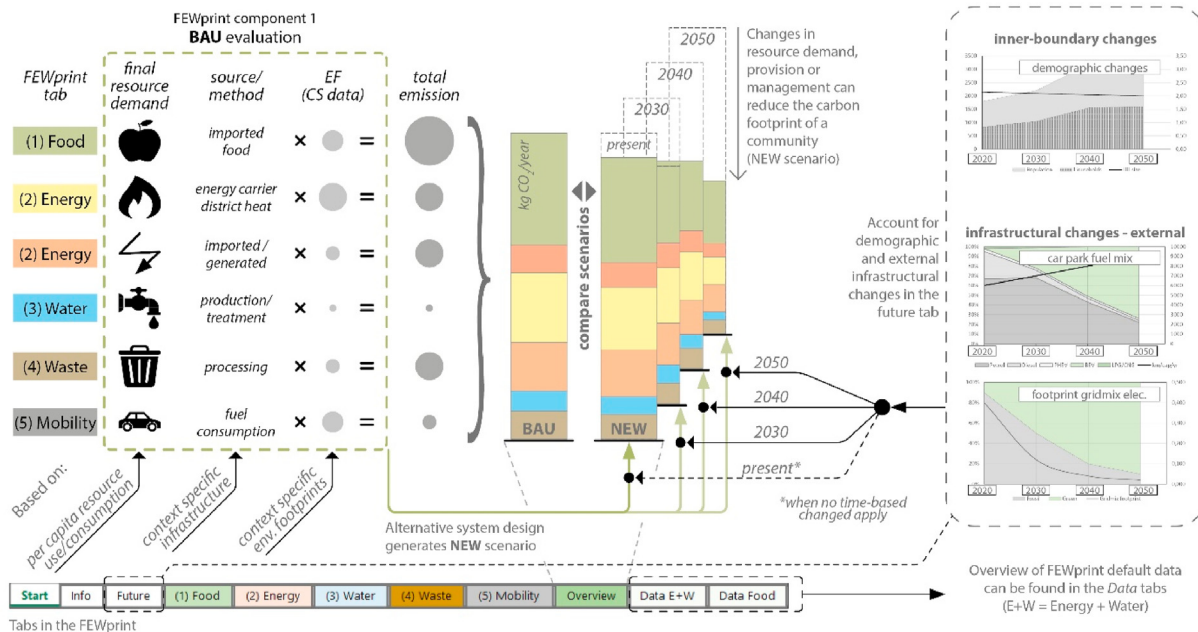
FEWprint component 1
BAU evaluation

FEWprint tab

final resource demand

source/ method

EF (CS data)

total emission

(1) Food
imported food
× =

(2) Energy
energy carrier district heat
× =

(2) Energy
imported / generated
× =

(3) Water
production/ treatment
× =

(4) Waste
processing
× =

(5) Mobility
fuel consumption
× =

Based on:
per capita resource use/consumption
context specific infrastructure
context specific env. footprints

kg CO /year
compare scenarios
BAU
present
2030
2040
2050
NEW

Changes in resource demand, provision or management can reduce the carbon footprint of a community (NEW scenario)

Account for demographic and external infrastructural changes in the future tab

2050
2040
2030
present*

*when no time-based changed apply

Alternative system design generates NEW scenario

inner-boundary changes
demographic changes
2020 2030 2040 2050

infrastructural changes - external
car park fuel mix
2020 2030 2040 2050

footprint gridmix elec.
2020 2030 2040 2050

Start | Info | Future | (1) Food | (2) Energy | (3) Water | (4) Waste | (5) Mobility | Overview | Data E+W | Data Food

Tabs in the FEWprint

Overview of FEWprint default data can be found in the Data tabs (E+W = Energy + Water)